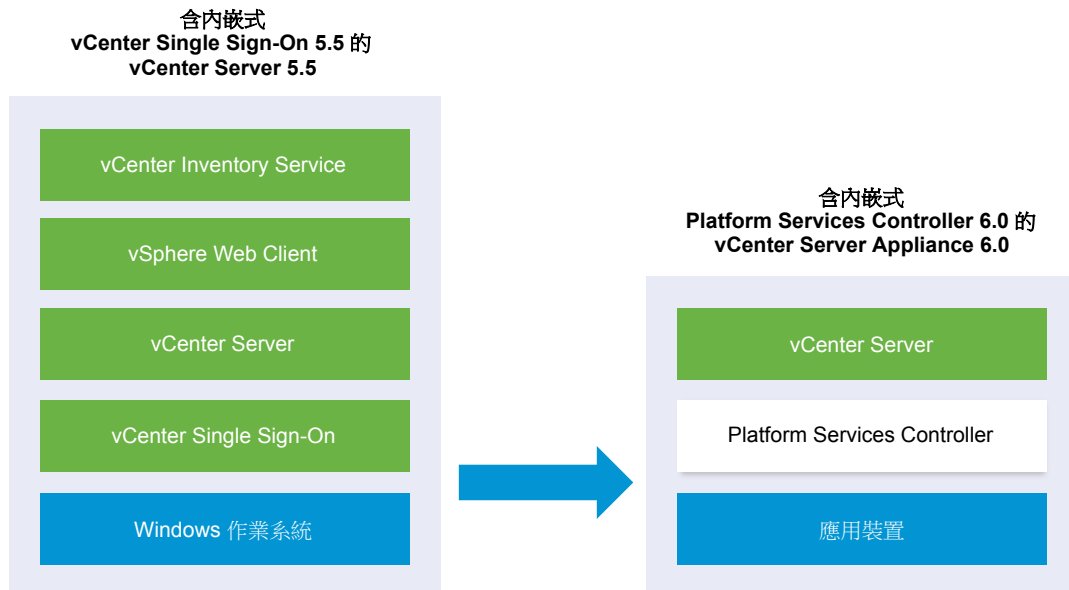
含內嵌式
vCenter Single Sign-On 5.5 的
vCenter Server 5.5

vCenter Inventory Service

vSphere Web Client

vCenter Server

vCenter Single Sign-On

Windows 作業系統

含內嵌式
Platform Services Controller 6.0 的
vCenter Server Appliance 6.0

vCenter Server

Platform Services Controller

應用裝置